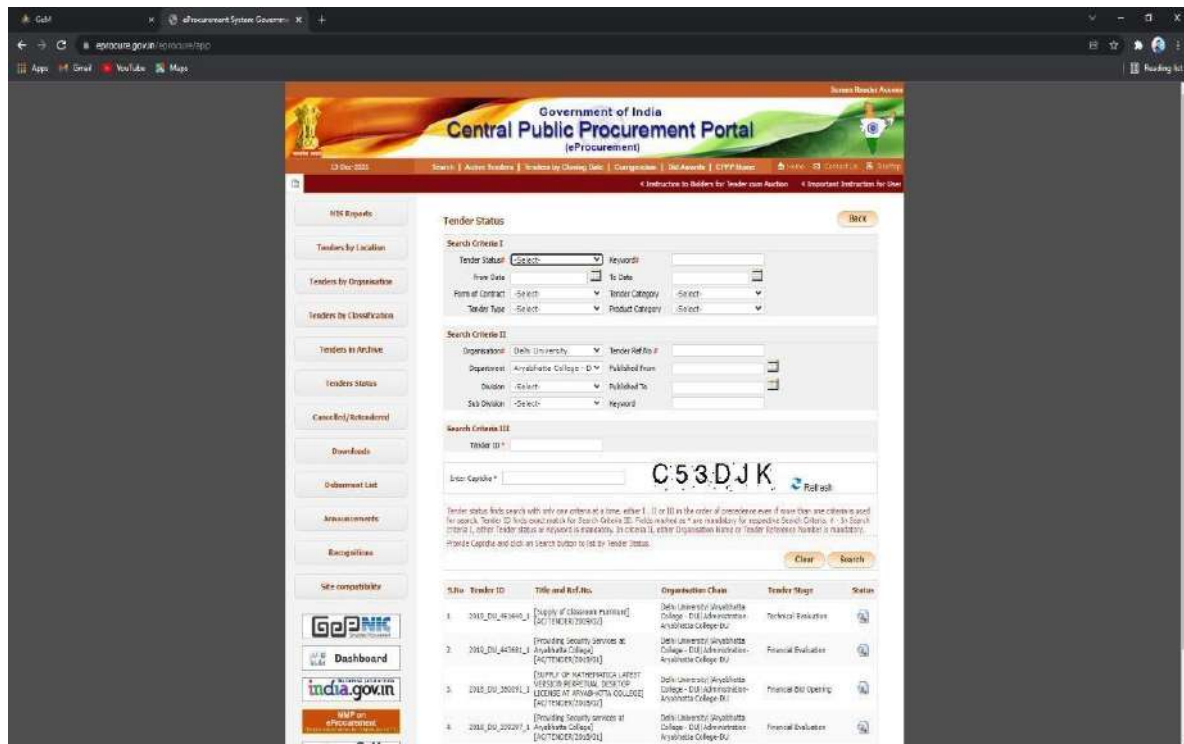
GeM | eProcurement System Governm

eprocure.gov.in/eprocure/app

Apps Gmail YouTube Maps | Reading list

Screen Reader Access

Government of India
Central Public Procurement Portal
(eProcurement)

13-Dec-2021

Search | Active Tenders | Tenders by Closing Date | Corrigendum | Bid Awards | CPPP Home | Home | Contact Us | Sitemap

< Instruction to Bidders for Tender cum Auction < Important Instruction for User

MIS Reports
Tenders by Location
Tenders by Organisation
Tenders by Classification
Tenders in Archive
Tenders Status
Cancelled/Retendered
Downloads
Debarment List
Announcements
Recognitions
Site compatibility

Dashboard
india.gov.in
NMP on eProcurement

Tender Status

Back

Search Criteria I
Tender Status# -Select- Keyword#
From Date To Date
Form of Contract -Select- Tender Category -Select-
Tender Type -Select- Product Category -Select-

Search Criteria II
Organisation# Delhi University Tender Ref.No #
Department Aryabhatta College - D Published From
Division -Select- Published To
Sub Division -Select- Keyword

Search Criteria III
Tender ID *

Enter Captcha * C53DJK Refresh

Tender status finds search with only one criteria at a time, either I , II or III in the order of precedence even if more than one criteria is used for search. Tender ID finds exact match for Search Criteria III. Fields marked as * are mandatory for respective Search Criteria. # - In Search Criteria I, either Tender status or keyword is mandatory. In criteria II, either Organisation Name or Tender Reference Number is mandatory.
Provide Captcha and click on Search button to list by Tender Status.

Clear Search

| S.No | Tender ID | Title and Ref.No. | Organisation Chain | Tender Stage | Status |
|---|---|---|---|---|---|
| 1. | 2018_DU_463440_1 | [Supply of classroom Furniture] [AC/TENDER/2018/02] | Delhi University||Aryabhatta College - DU||Administration-Aryabhatta College-DU | Technical Evaluation | |
| 2. | 2018_DU_443681_1 | [Providing Security Services at Aryabhatta College] [AC/TENDER/2018/01] | Delhi University||Aryabhatta College - DU||Administration-Aryabhatta College-DU | Financial Evaluation | |
| 3. | 2018_DU_300091_1 | [SUPPLY OF MATHEMATICA LATEST VERSION PERPETUAL DESKTOP LICENSE AT ARYABHATTA COLLEGE] [AC/TENDER/2018/02] | Delhi University||Aryabhatta College - DU||Administration-Aryabhatta College-DU | Financial Bid Opening | |
| 4. | 2018_DU_330297_1 | [Providing Security services at Aryabhatta College] [AC/TENDER/2018/01] | Delhi University||Aryabhatta College - DU||Administration-Aryabhatta College-DU | Financial Evaluation | |